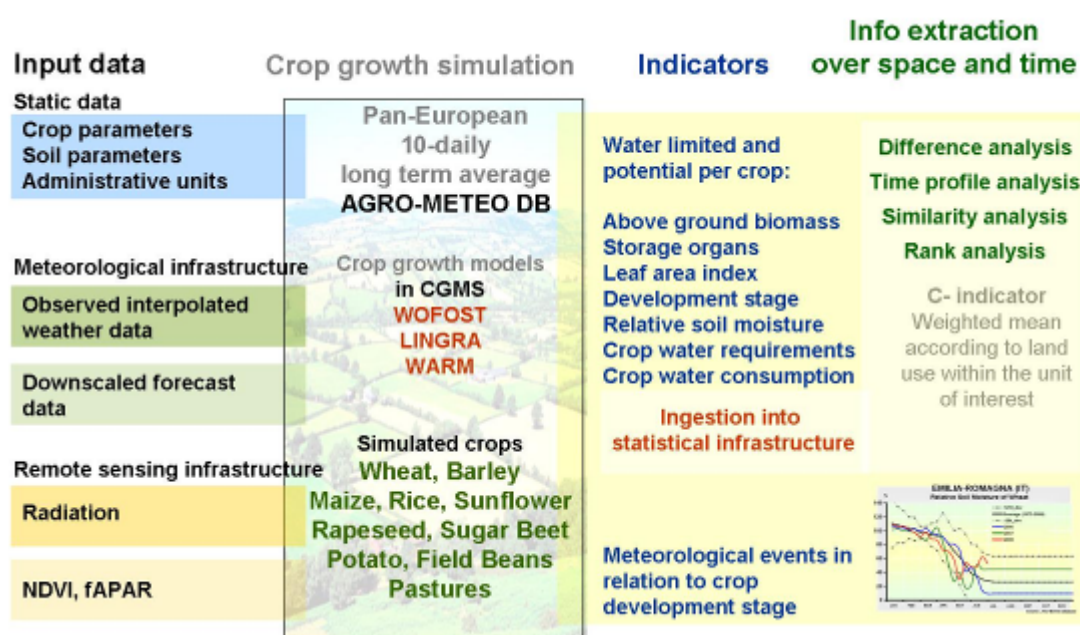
Input data

Crop growth simulation

Indicators

Info extraction over space and time

Static data

Crop parameters
Soil parameters
Administrative units

Pan-European
10-daily
long term average
AGRO-METEO DB

Water limited and potential per crop:

Above ground biomass
Storage organs
Leaf area index
Development stage
Relative soil moisture
Crop water requirements
Crop water consumption

Difference analysis
Time profile analysis
Similarity analysis
Rank analysis

Meteorological infrastructure

Observed interpolated weather data

Crop growth models
in CGMS
WOFOST
LINGRA
WARM

C- indicator
Weighted mean according to land use within the unit of interest

Downscaled forecast data

Ingestion into statistical infrastructure

Simulated crops
Wheat, Barley
Maize, Rice, Sunflower
Rapeseed, Sugar Beet
Potato, Field Beans
Pastures

Remote sensing infrastructure

Radiation

NDVI, fAPAR

EMILIA-ROMAGNA (IT)
Relative Soil Moisture of Wheat

Meteorological events in relation to crop development stage